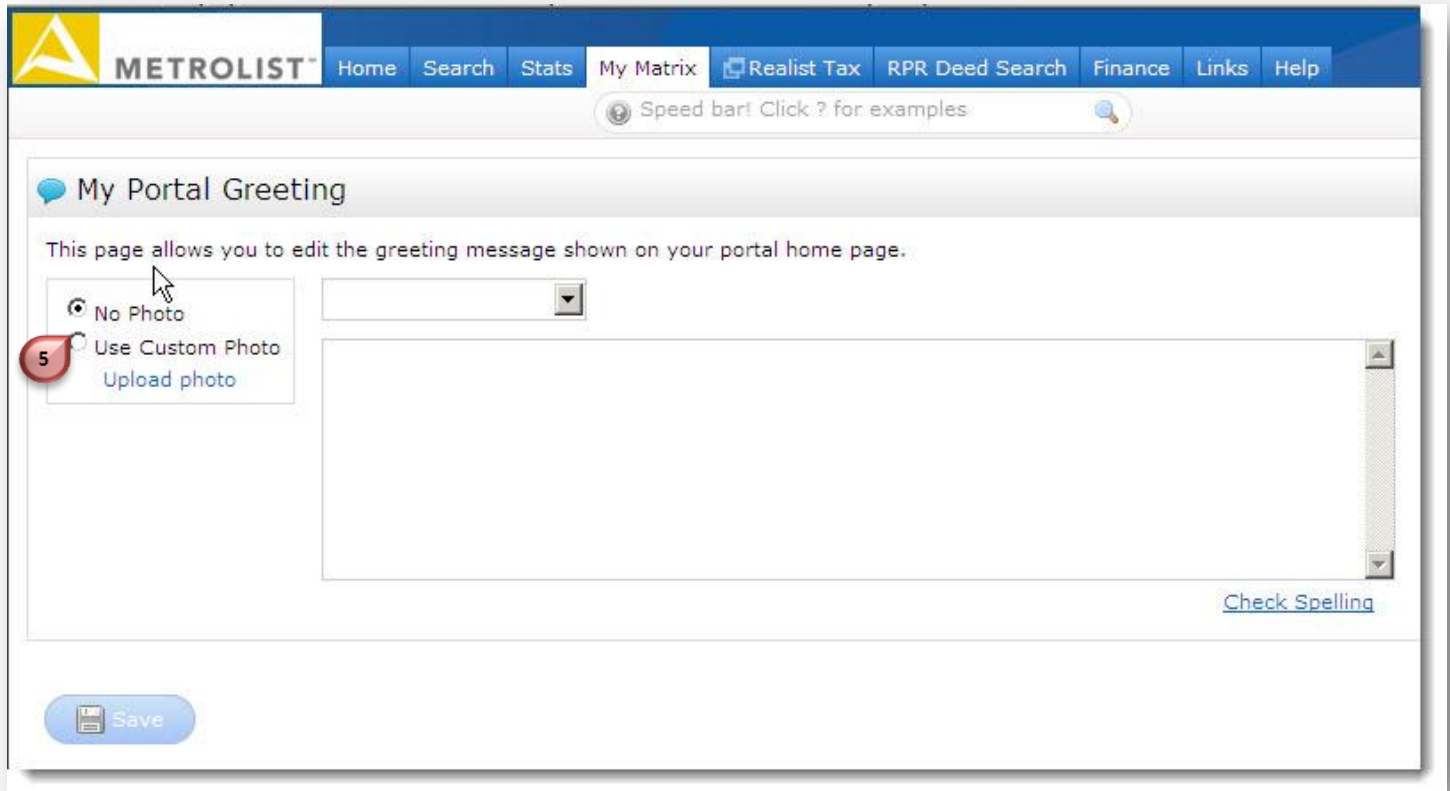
METROLIST™

Home Search Stats My Matrix Realist Tax RPR Deed Search Finance Links Help

Speed bar! Click ? for examples

My Portal Greeting

This page allows you to edit the greeting message shown on your portal home page.

No Photo
Use Custom Photo
Upload photo

5

Check Spelling

Save